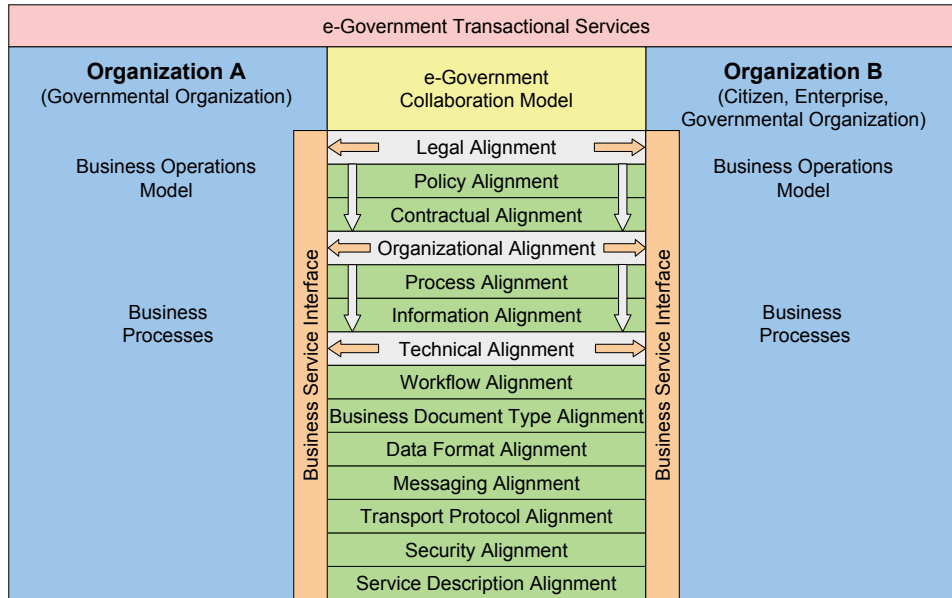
e-Government Transactional Services

Organization A
(Governmental Organization)

Business Operations Model

Business Processes

e-Government Collaboration Model

Organization B
(Citizen, Enterprise, Governmental Organization)

Business Operations Model

Business Processes

Business Service Interface

Legal Alignment
Policy Alignment
Contractual Alignment
Organizational Alignment
Process Alignment
Information Alignment
Technical Alignment
Workflow Alignment
Business Document Type Alignment
Data Format Alignment
Messaging Alignment
Transport Protocol Alignment
Security Alignment
Service Description Alignment

Business Service Interface